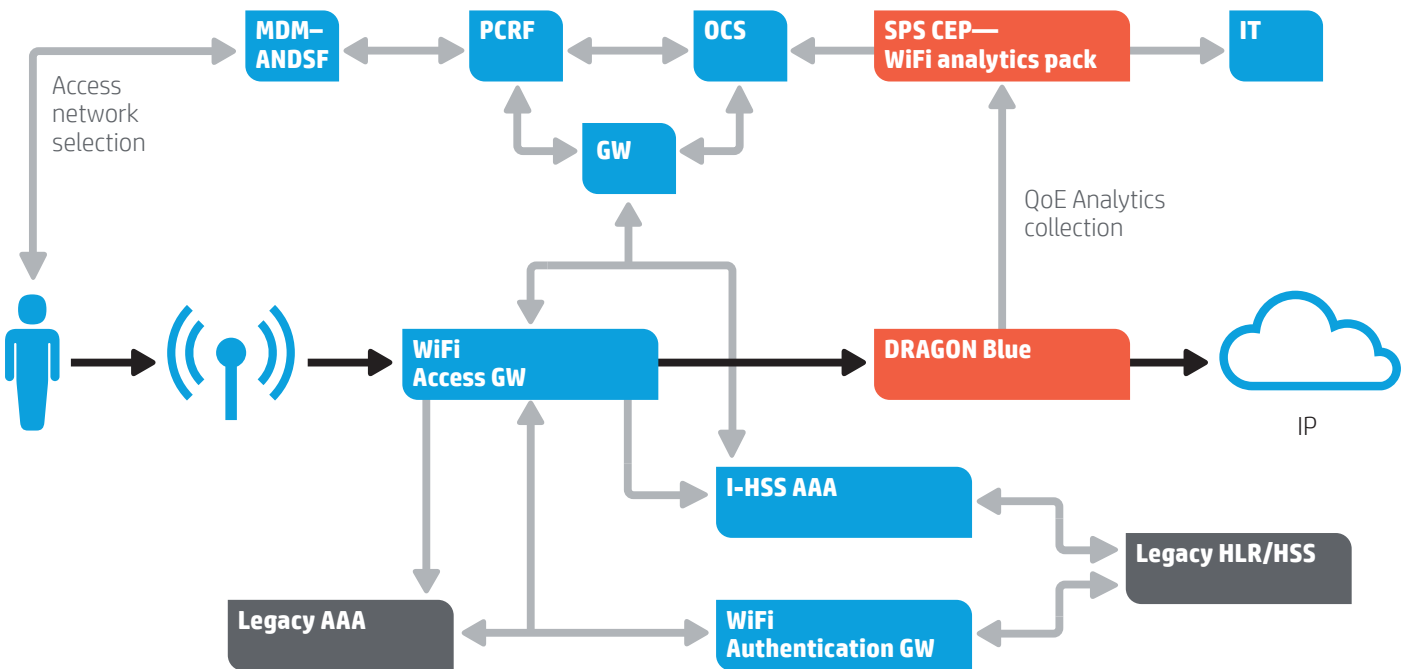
MDM–
ANDSF

PCRF

OCS

SPS CEP—
WiFi analytics pack

IT

Access
network
selection

GW

QoE Analytics
collection

WiFi
Access GW

DRAGON Blue

IP

I-HSS AAA

Legacy HLR/HSS

Legacy AAA

WiFi
Authentication GW